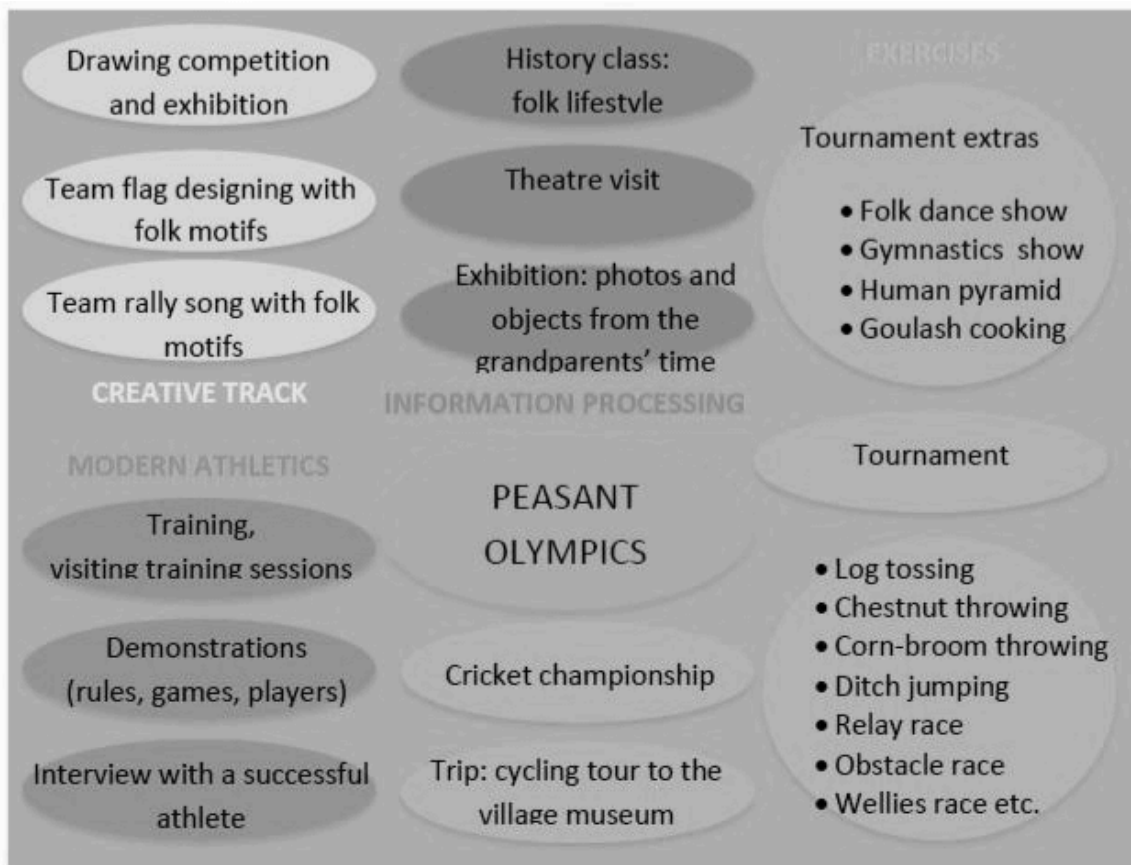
Drawing competition and exhibition

Team flag designing with folk motifs

Team rally song with folk motifs

CREATIVE TRACK

History class: folk lifestyle

Theatre visit

Exhibition: photos and objects from the grandparents' time

INFORMATION PROCESSING

EXERCISES

Tournament extras

• Folk dance show
• Gymnastics show
• Human pyramid
• Goulash cooking

MODERN ATHLETICS

Training, visiting training sessions

Demonstrations (rules, games, players)

Interview with a successful athlete

PEASANT OLYMPICS

Cricket championship

Trip: cycling tour to the village museum

Tournament

• Log tossing
• Chestnut throwing
• Corn-broom throwing
• Ditch jumping
• Relay race
• Obstacle race
• Wellies race etc.